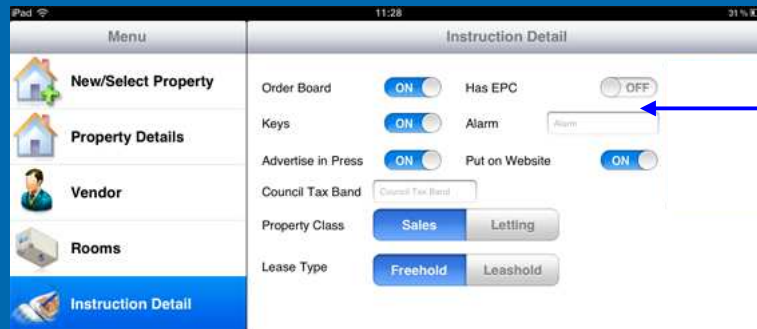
iPad
11:28
31 %

Menu
New/Select Property
Property Details
Vendor
Rooms
Instruction Detail

Instruction Detail

Order Board ON
Has EPC OFF
Keys ON
Alarm Alarm
Advertise in Press ON
Put on Website ON
Council Tax Band Council Tax Band
Property Class Sales Letting
Lease Type Freehold Leashold